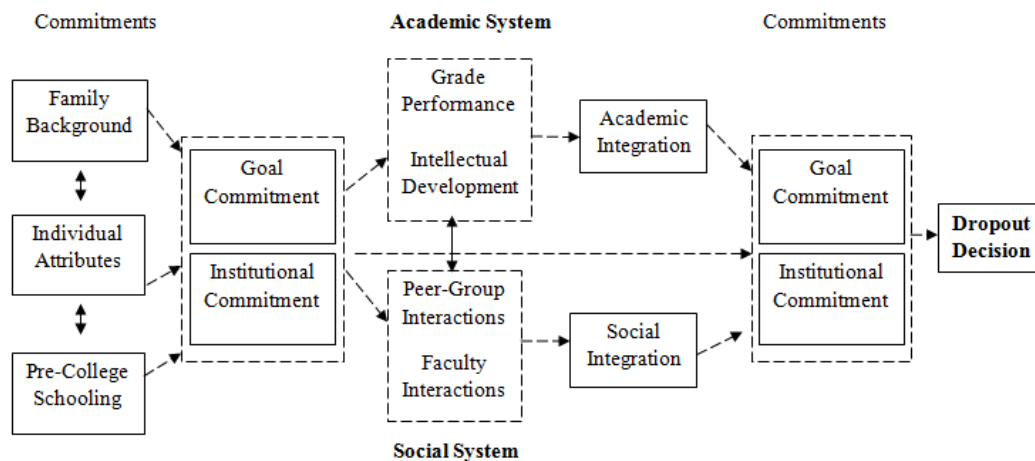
Commitments

Academic System

Commitments

Family Background

Individual Attributes

Pre-College Schooling

Goal Commitment

Institutional Commitment

Grade Performance

Intellectual Development

Academic Integration

Peer-Group Interactions

Faculty Interactions

Social Integration

Goal Commitment

Institutional Commitment

Dropout Decision

Social System